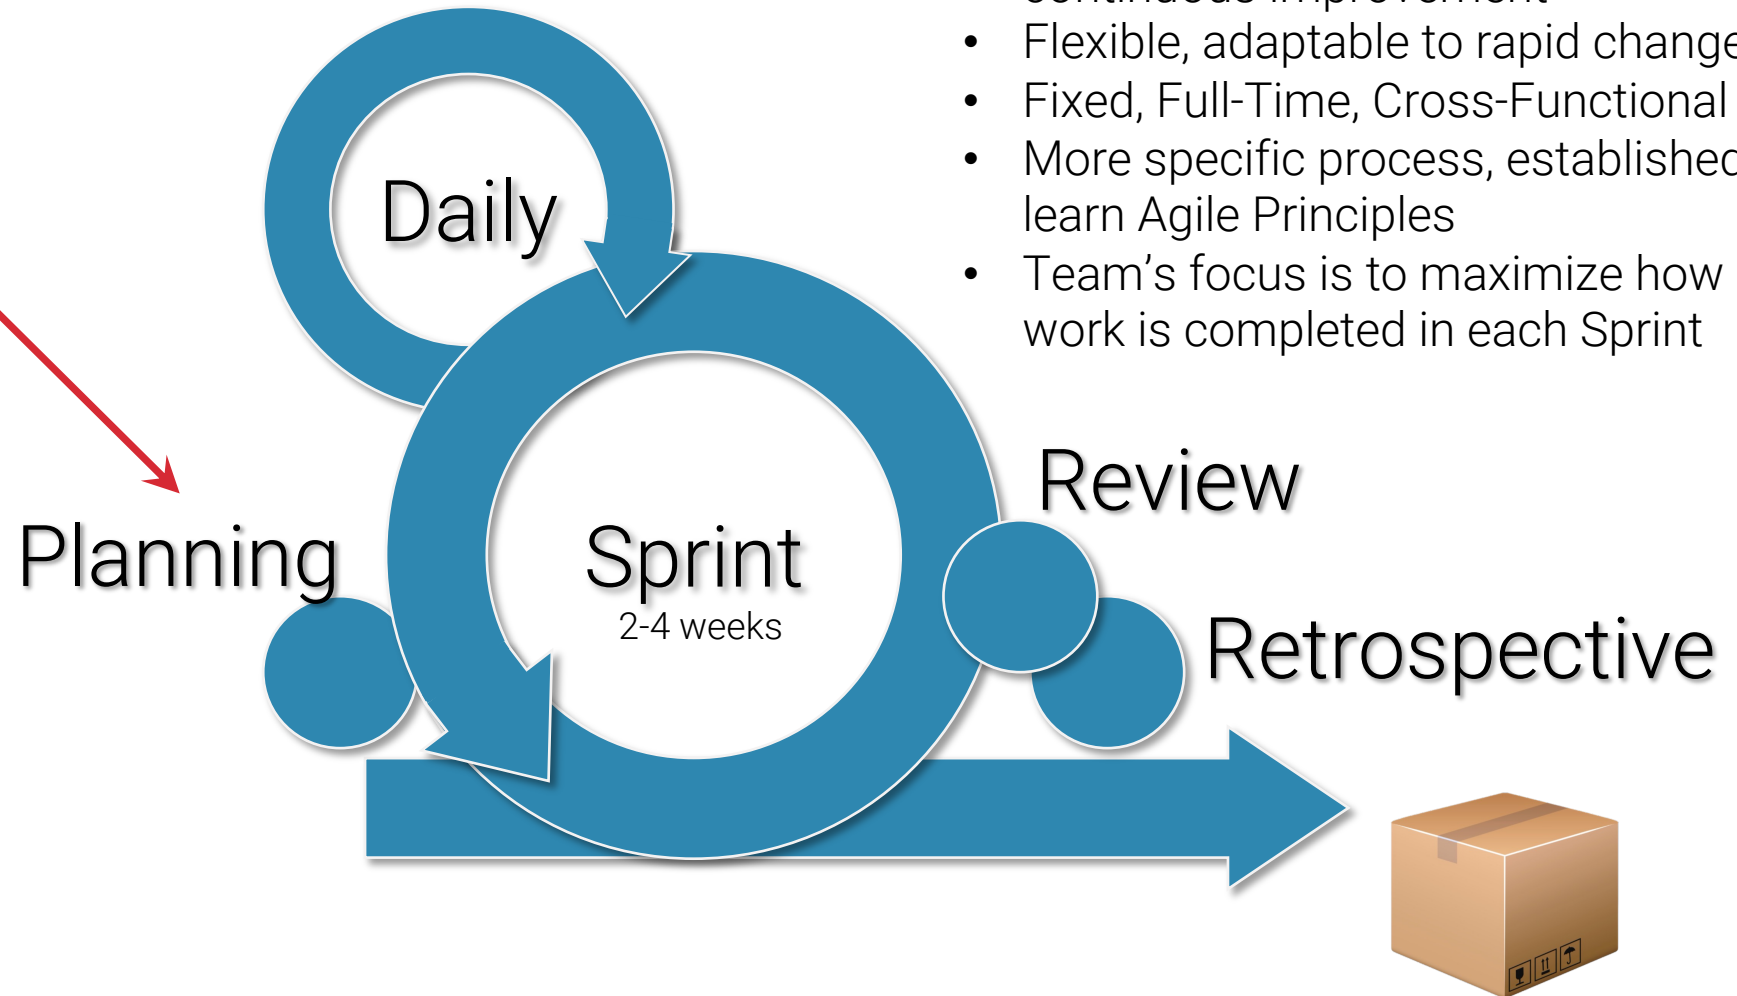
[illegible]
• Flexible, adaptable to rapid change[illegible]
• Fixed, Full-Time, Cross-Functional
• More specific process, establishe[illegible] learn Agile Principles
• Team’s focus is to maximize how work is completed in each Sprint

Daily

Planning

Sprint
2-4 weeks

Review

Retrospective